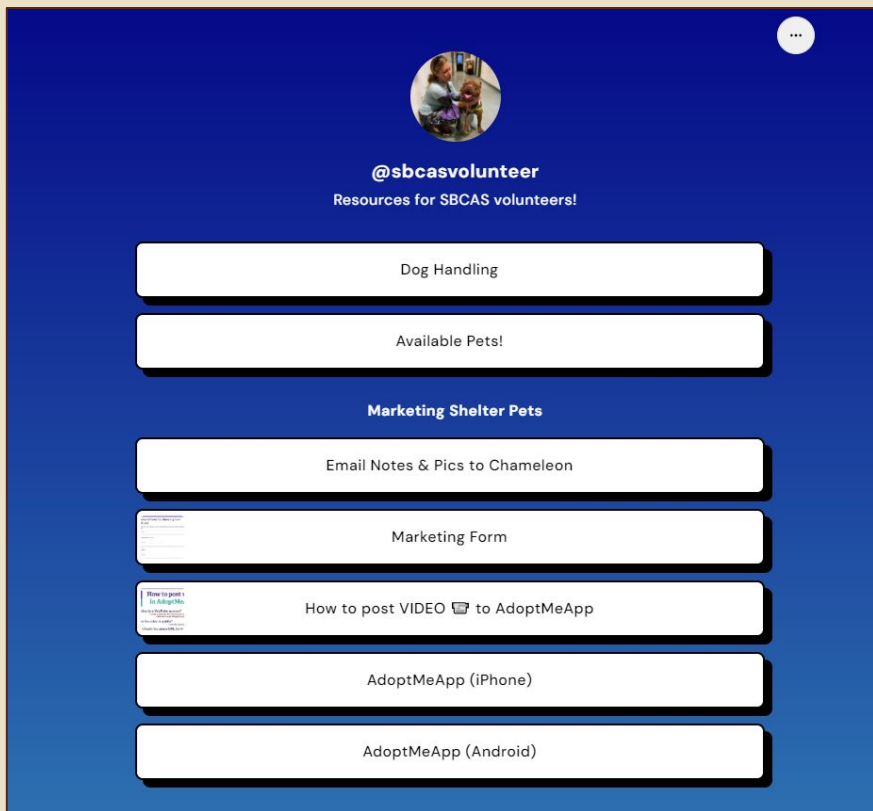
...

@sbcasvolunteer

Resources for SBCAS volunteers!

Dog Handling

Available Pets!

Marketing Shelter Pets

Email Notes & Pics to Chameleon

Marketing Form

How to post VIDEO 📼 to AdoptMeApp

AdoptMeApp (iPhone)

AdoptMeApp (Android)